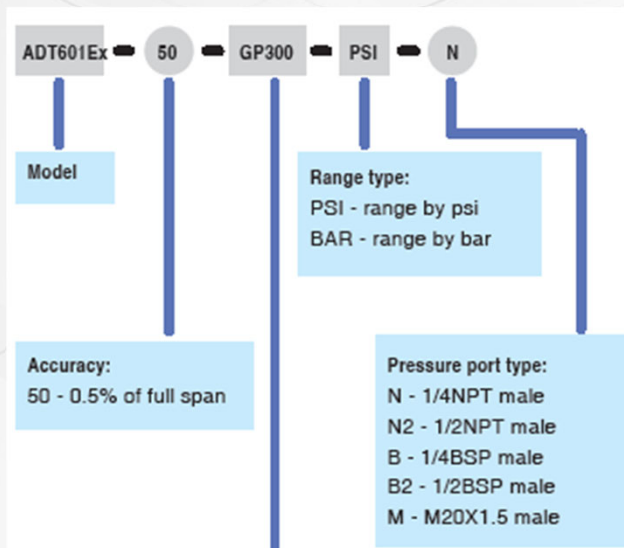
ADT601Ex - 50 - GP300 - PSI - N

Model

Range type:
PSI - range by psi
BAR - range by bar

Accuracy:
50 - 0.5% of full span

Pressure port type:
N - 1/4NPT male
N2 - 1/2NPT male
B - 1/4BSP male
B2 - 1/2BSP male
M - M20X1.5 male